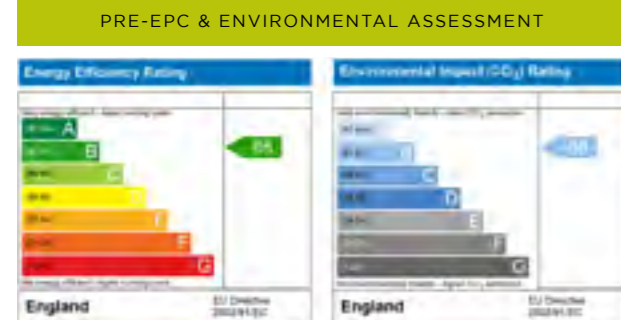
PRE-EPC & ENVIRONMENTAL ASSESSMENT

Energy Efficiency Rating

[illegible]

A

B

C

D

E

F

G

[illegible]

85

England

EU Directive 2002/91/EC

Environmental Impact ($CO_2$) Rating

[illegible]

A

B

C

D

E

F

G

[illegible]

88

England

EU Directive 2002/91/EC